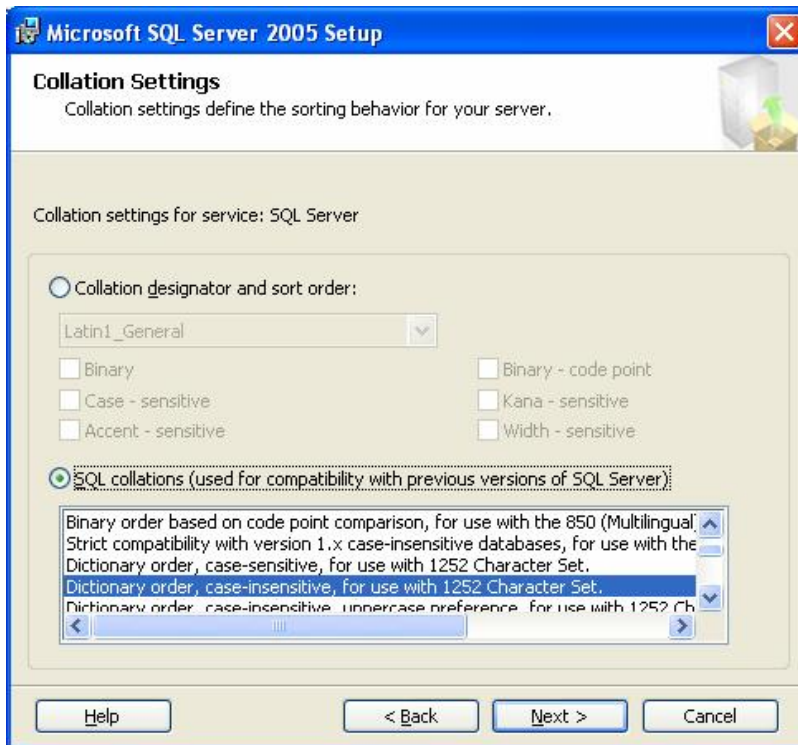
Microsoft SQL Server 2005 Setup

Collation Settings
Collation settings define the sorting behavior for your server.

Collation settings for service: SQL Server

Collation designator and sort order:

Latin1_General

Binary
Case - sensitive
Accent - sensitive

Binary - code point
Kana - sensitive
Width - sensitive

SQL collations (used for compatibility with previous versions of SQL Server)

Binary order based on code point comparison, for use with the 850 (Multilingual)
Strict compatibility with version 1.x case-insensitive databases, for use with the
Dictionary order, case-sensitive, for use with 1252 Character Set.
Dictionary order, case-insensitive, for use with 1252 Character Set.
Dictionary order, case-insensitive, uppercase preference, for use with 1252 Ch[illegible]

Help
< Back
Next >
Cancel